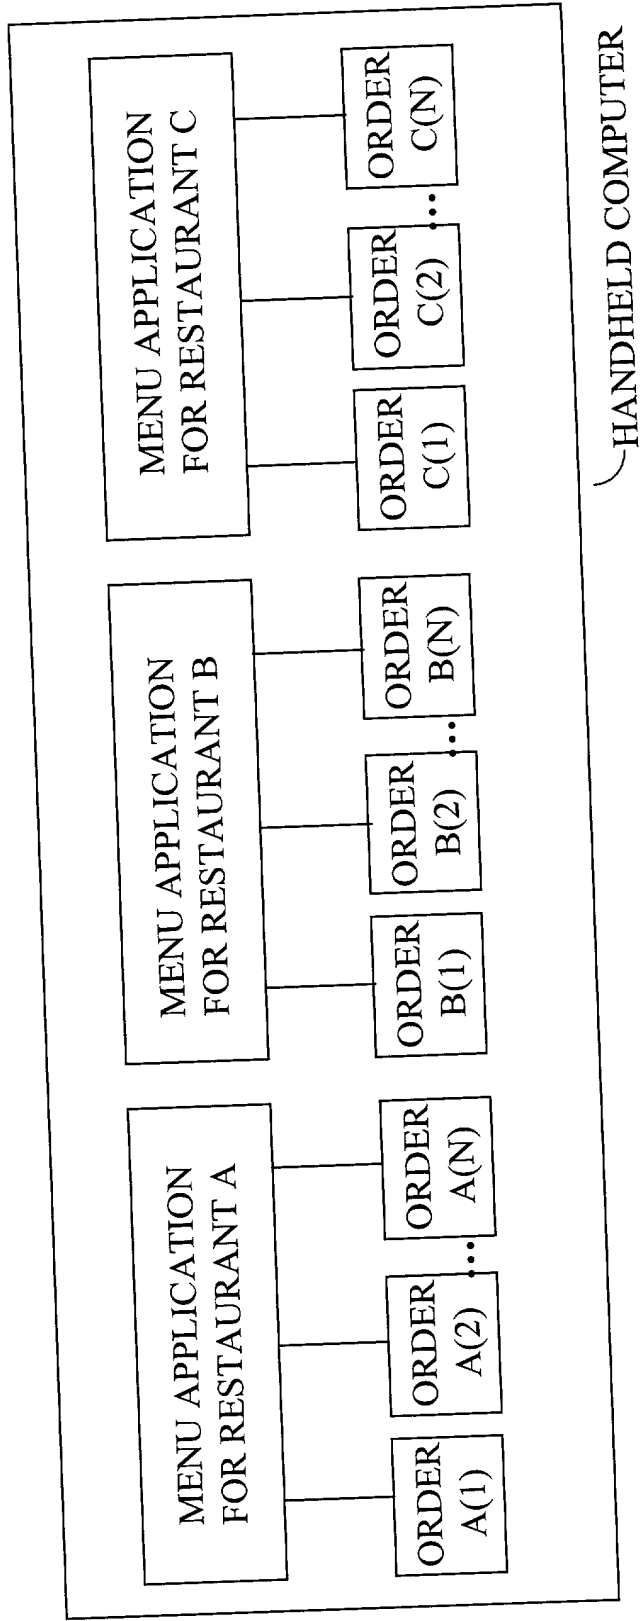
MENU APPLICATION FOR RESTAURANT A

ORDER A(1)

ORDER A(2)

...

ORDER A(N)

MENU APPLICATION FOR RESTAURANT B

ORDER B(1)

ORDER B(2)

...

ORDER B(N)

MENU APPLICATION FOR RESTAURANT C

ORDER C(1)

ORDER C(2)

...

ORDER C(N)

HANDHELD COMPUTER